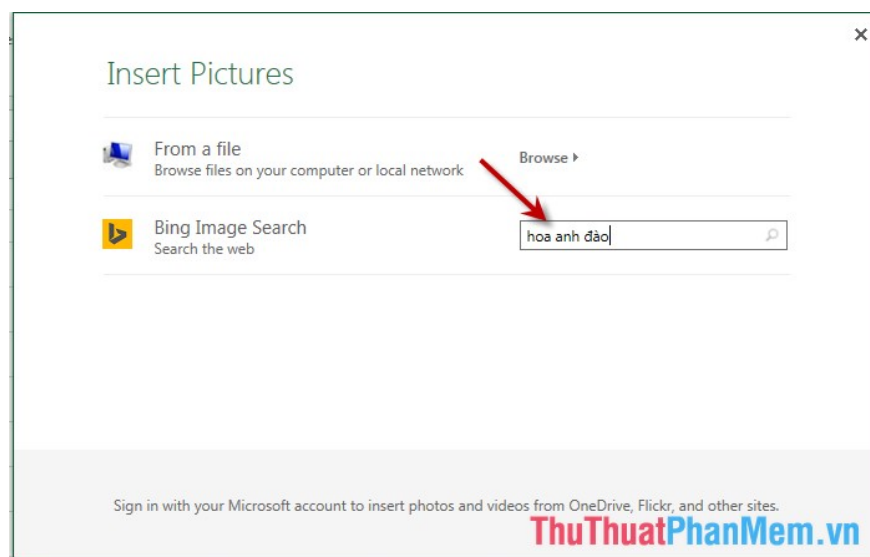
Insert Pictures

×

From a file
Browse files on your computer or local network

Browse ▸

Bing Image Search
Search the web

hoa anh đào

Sign in with your Microsoft account to insert photos and videos from OneDrive, Flickr, and other sites.

ThuThuatPhanMem.vn